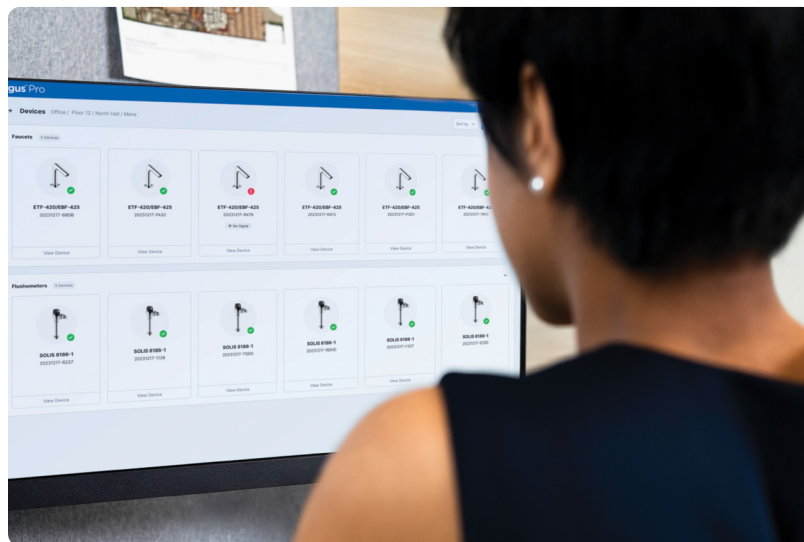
gus Pro

Devices Office / Floor 12 / North Hall / Mens

Sort by

Faucets 6 Devices

ETF-420/EBF-425
20231217-6808

View Device

ETF-420/EBF-425
20231217-FA32

View Device

ETF-420/EBF-425
20231217-6476

No Signal

ETF-420/EBF-425
20231217-9412

View Device

ETF-420/EBF-425
20231217-P301

View Device

ETF-420/EBF-4
20231217-9412

View Device

Flushometers 6 Devices

SOLIS 8186-1
20231217-6237

View Device

SOLIS 8186-1
20231217-1136

View Device

SOLIS 8186-1
20231217-7300

View Device

SOLIS 8186-1
20231217-6040

View Device

SOLIS 8186-1
20231217-1327

View Device

SOLIS 8186-1
20231217-6230

View Device